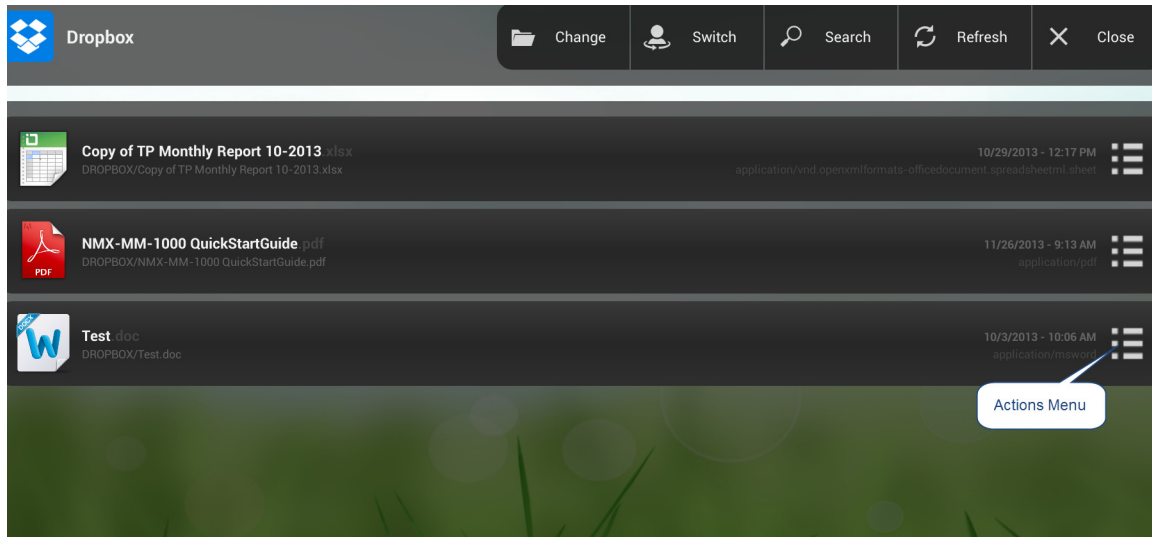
Dropbox

Change Switch Search Refresh Close

Copy of TP Monthly Report 10-2013.xlsx
DROPBOX/Copy of TP Monthly Report 10-2013.xlsx
10/29/2013 - 12:17 PM
application/vnd.openxmlformats-officedocument.spreadsheetml.sheet

PDF
NMX-MM-1000 QuickStartGuide.pdf
DROPBOX/NMX-MM-1000 QuickStartGuide.pdf
11/26/2013 - 9:13 AM
application/pdf

DOCX
Test.doc
DROPBOX/Test.doc
10/3/2013 - 10:06 AM
application/msword

Actions Menu